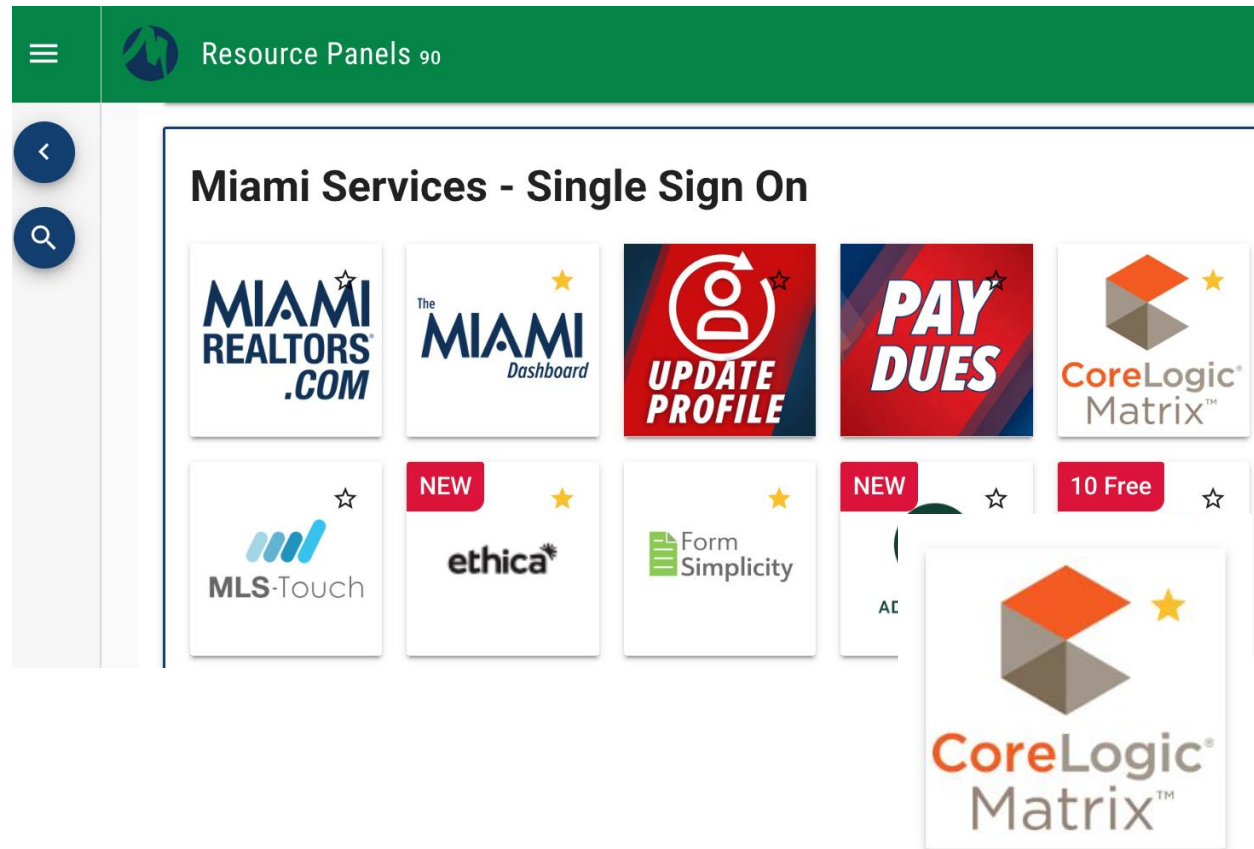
Resource Panels 90

Miami Services - Single Sign On

MIAMI REALTORS® .COM

The MIAMI Dashboard

UPDATE PROFILE

PAY DUES

CoreLogic® Matrix™

MLS-Touch

NEW

ethica

Form Simplicity

NEW

AD

10 Free

CoreLogic® Matrix™